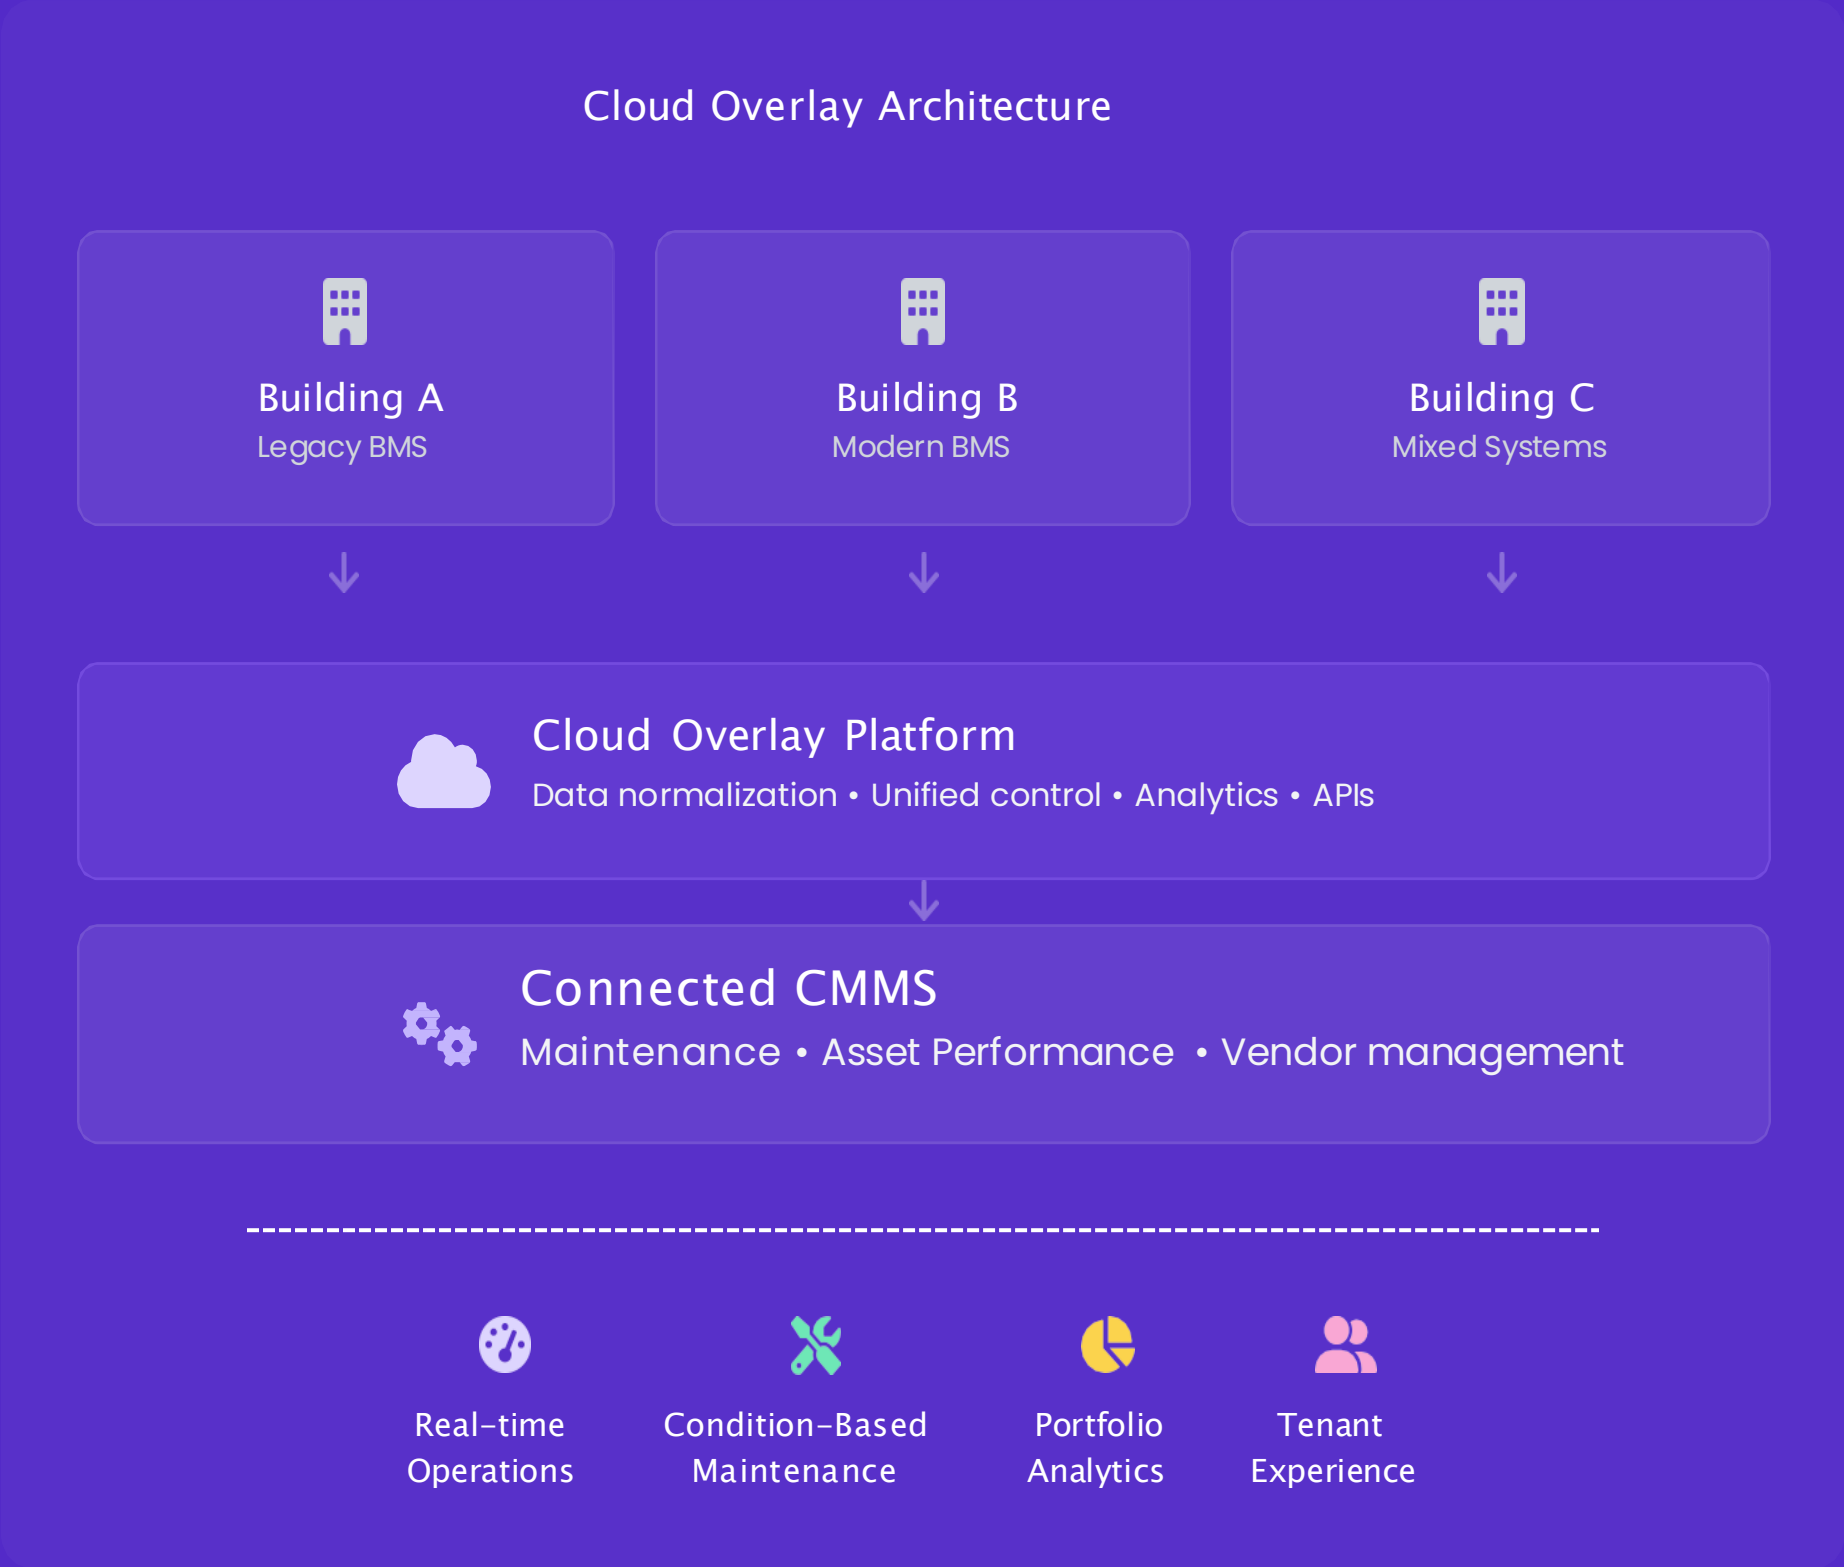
Cloud Overlay Architecture

Building A
Legacy BMS

Building B
Modern BMS

Building C
Mixed Systems

Cloud Overlay Platform
Data normalization • Unified control • Analytics • APIs

Connected CMMS
Maintenance • Asset Performance • Vendor management

Real-time Operations

Condition-Based Maintenance

Portfolio Analytics

Tenant Experience